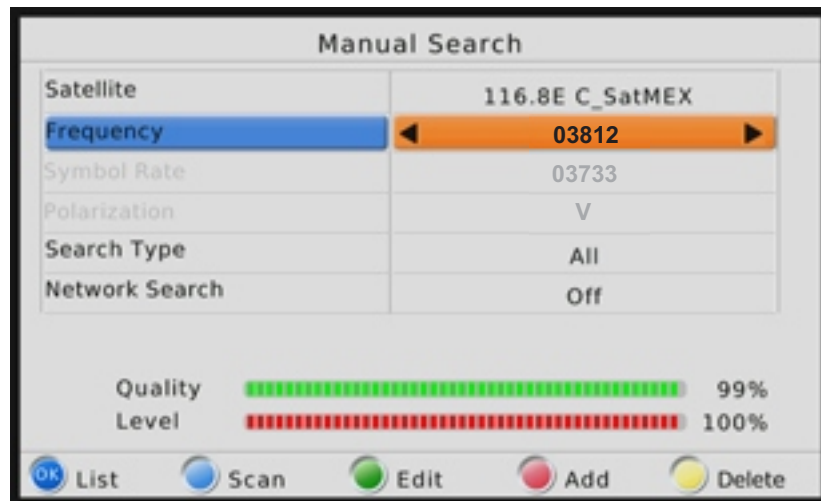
Manual Search

| | |
|---|---|
| Satellite | 116.8E C_SatMEX |
| Frequency | ◀ 03812 ▶ |
| Symbol Rate | 03733 |
| Polarization | V |
| Search Type | All |
| Network Search | Off |

Quality 99%
Level 100%

OK List Scan Edit Add Delete